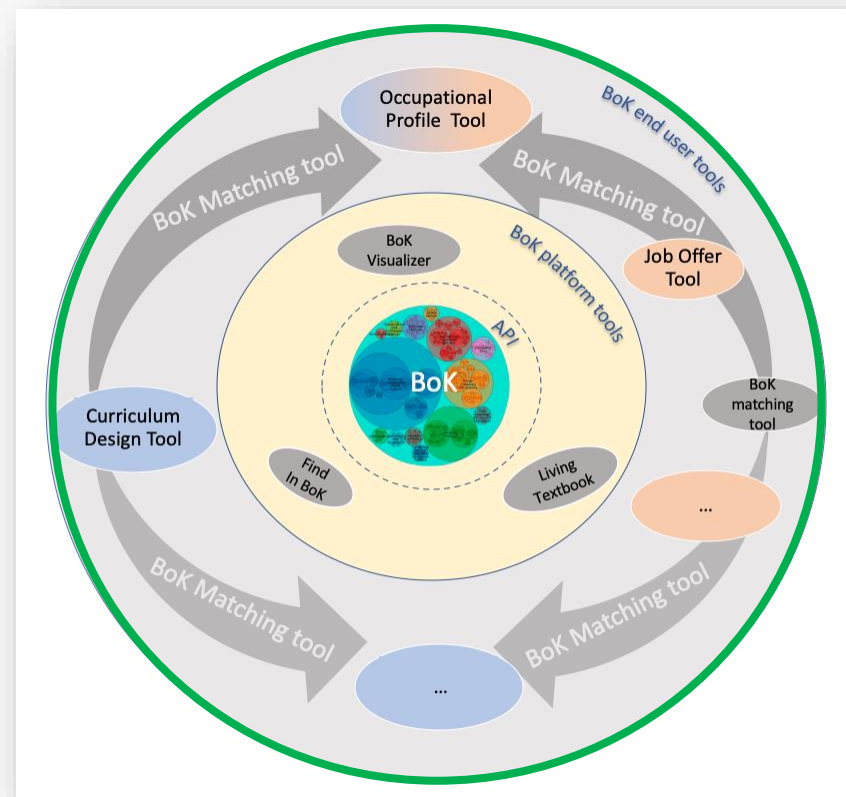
Occupational Profile Tool

BoK end user tools

BoK Matching tool

BoK Matching tool

BoK Visualizer

BoK platform tools

Job Offer Tool

API

BoK

Curriculum Design Tool

BoK matching tool

Find In BoK

Living Textbook

...

BoK Matching tool

BoK Matching tool

...